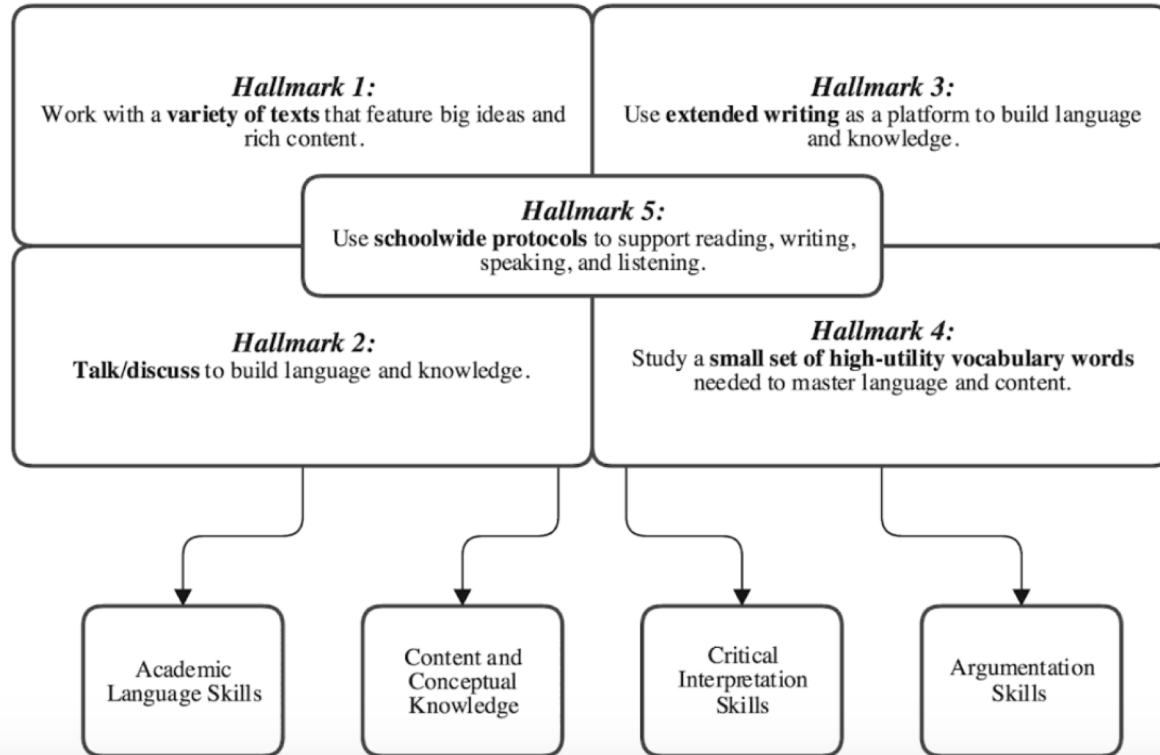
Hallmark 1:
Work with a variety of texts that feature big ideas and rich content.

Hallmark 3:
Use extended writing as a platform to build language and knowledge.

Hallmark 5:
Use schoolwide protocols to support reading, writing, speaking, and listening.

Hallmark 2:
Talk/discuss to build language and knowledge.

Hallmark 4:
Study a small set of high-utility vocabulary words needed to master language and content.

Academic Language Skills

Content and Conceptual Knowledge

Critical Interpretation Skills

Argumentation Skills